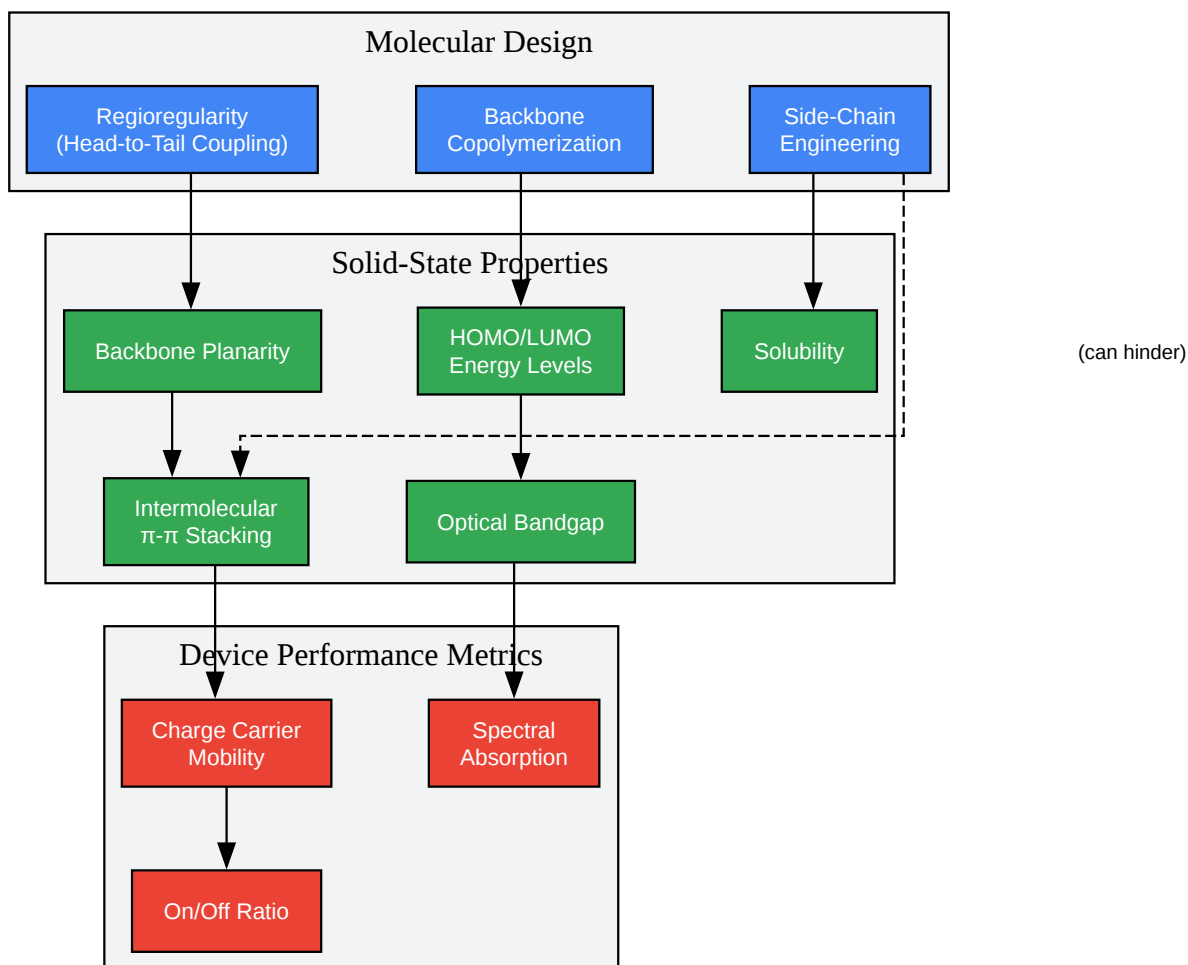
Molecular Design

Regioregularity
(Head-to-Tail Coupling)

Backbone
Copolymerization

Side-Chain
Engineering

Solid-State Properties

Backbone Planarity

HOMO/LUMO
Energy Levels

Solubility

(can hinder)

Intermolecular
π-π Stacking

Optical Bandgap

Device Performance Metrics

Charge Carrier
Mobility

Spectral
Absorption

On/Off Ratio